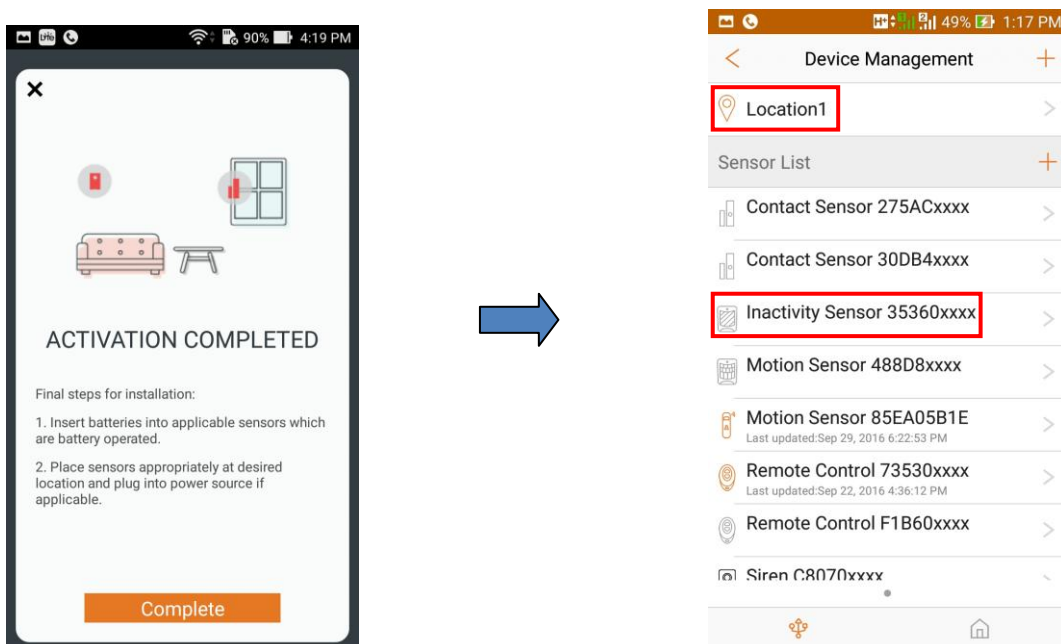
90% 4:19 PM

×

ACTIVATION COMPLETED

Final steps for installation:

1. Insert batteries into applicable sensors which are battery operated.

2. Place sensors appropriately at desired location and plug into power source if applicable.

Complete

49% 1:17 PM

<

Device Management

+

Location1

Sensor List

+

Contact Sensor 275ACxxxx

Contact Sensor 30DB4xxxx

Inactivity Sensor 35360xxxx

Motion Sensor 488D8xxxx

Motion Sensor 85EA05B1E
Last updated:Sep 29, 2016 6:22:53 PM

Remote Control 73530xxxx
Last updated:Sep 22, 2016 4:36:12 PM

Remote Control F1B60xxxx

Siren C8070xxxx